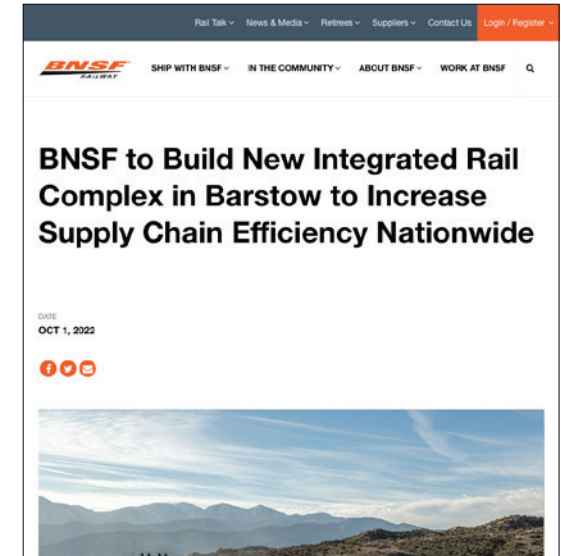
Rail Talk News & Media Retirees Suppliers Contact Us Login / Register

BNSF RAILWAY

SHIP WITH BNSF IN THE COMMUNITY ABOUT BNSF WORK AT BNSF

BNSF to Build New Integrated Rail Complex in Barstow to Increase Supply Chain Efficiency Nationwide

DATE
OCT 1, 2022